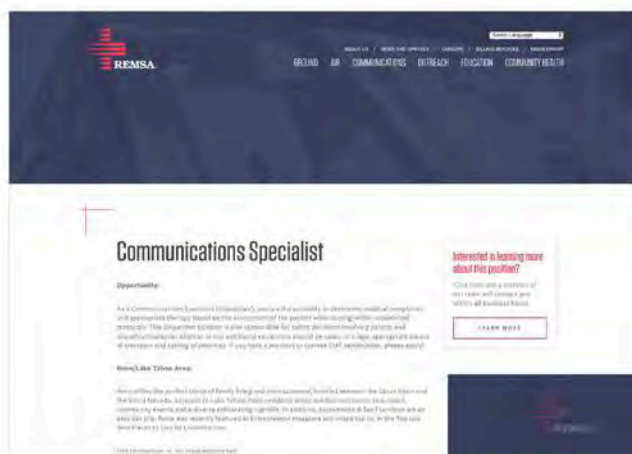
REMSA

Select Language

ABOUT US | MEET THE SPECIES | CAREERS | BILLING SERVICES | MEMBERSHIP

GROUND AIR COMMUNICATIONS OUTREACH EDUCATION COMMUNITY HEALTH

Communications Specialist

Opportunity:

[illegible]

Reno/Lake Tahoe Area:

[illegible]

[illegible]

Interested in learning more about this position?

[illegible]

LEARN MORE